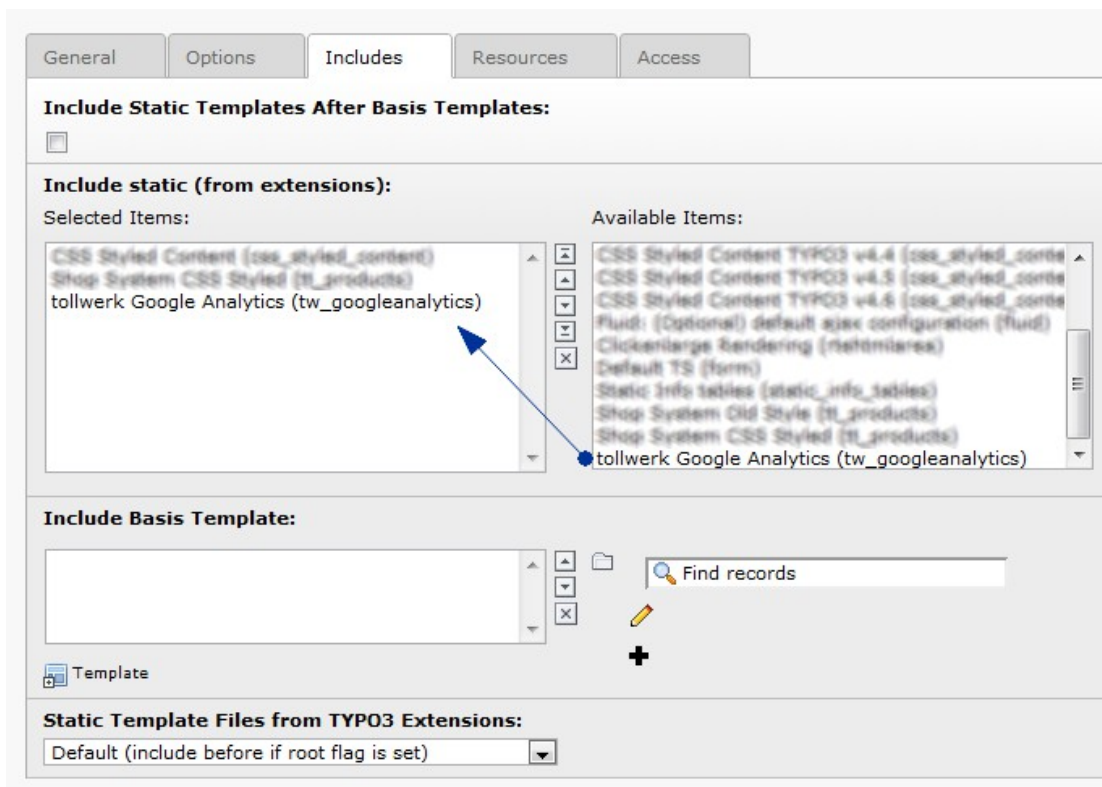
General | Options | Includes | Resources | Access

**Include Static Templates After Basis Templates:**

**Include static (from extensions):**

Selected Items:

CSS Styled Content (css_styled_content)
Shop System CSS Styled (tt_products)
tollwerk Google Analytics (tw_googleanalytics)

Available Items:

CSS Styled Content TYPO3 v4.4 (css_styled_conte
CSS Styled Content TYPO3 v4.5 (css_styled_conte
CSS Styled Content TYPO3 v4.6 (css_styled_conte
Fluid: (Optional) default ajax configuration (fluid)
Clickenlarge Rendering (rlmp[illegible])
Default TS (form)
Static Info tables (static_info_tables)
Shop System Old Style (tt_products)
Shop System CSS Styled (tt_products)
tollwerk Google Analytics (tw_googleanalytics)

**Include Basis Template:**

Find records

Template

**Static Template Files from TYPO3 Extensions:**

Default (include before if root flag is set)